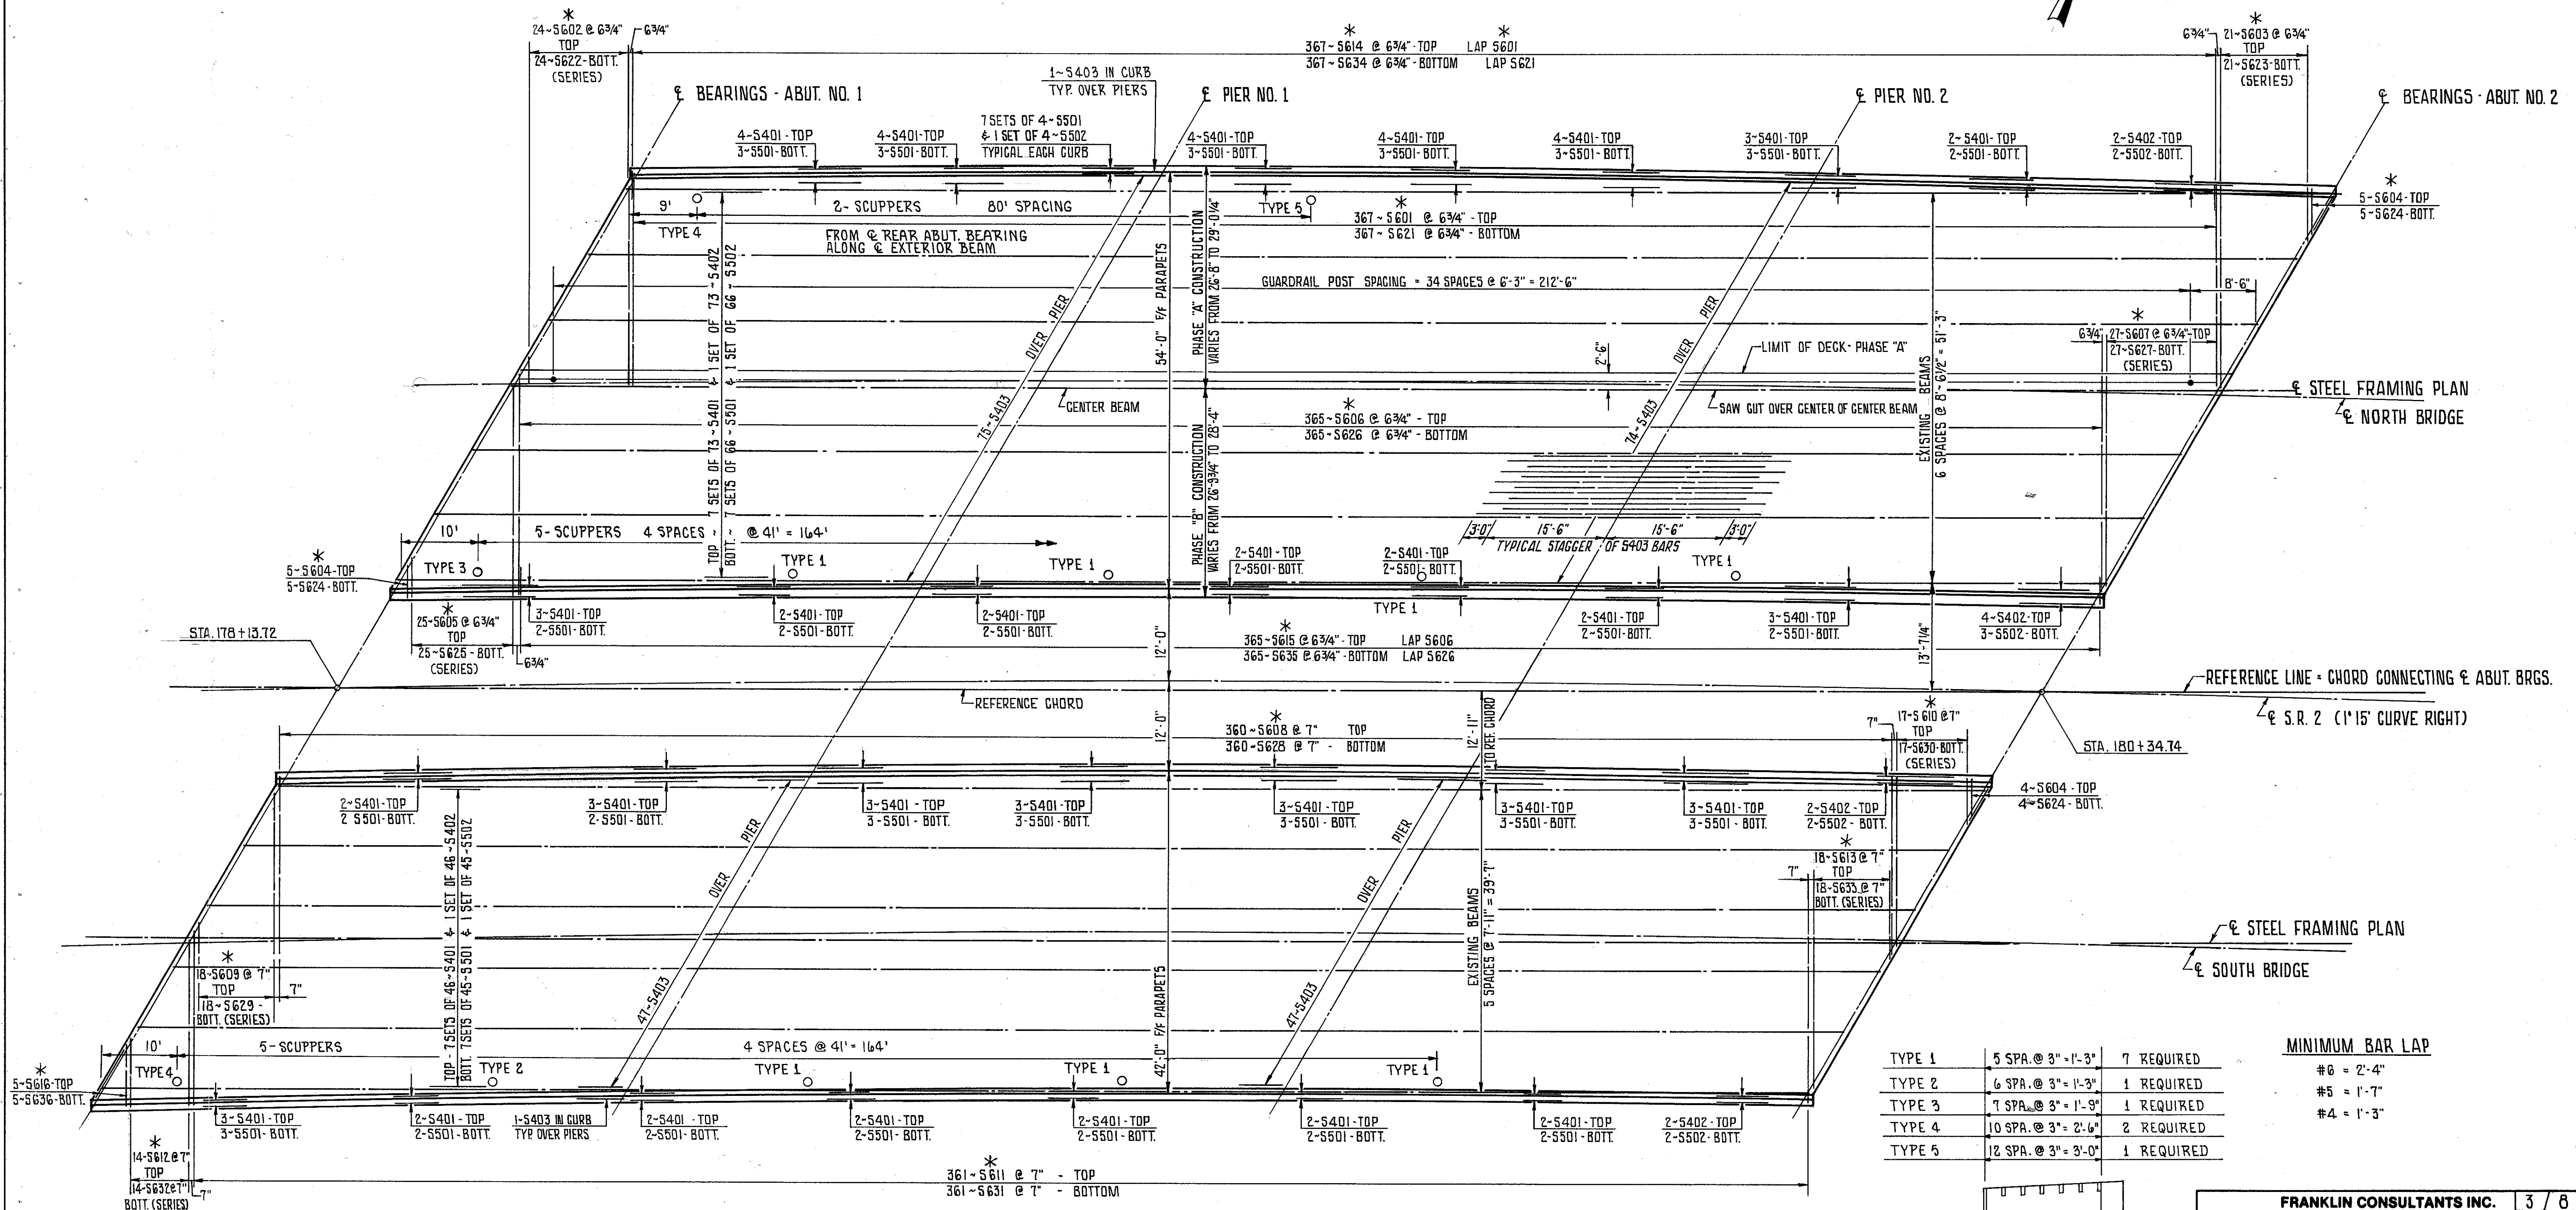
*
24~S602 @ 6¾" TOP
24~S622-BOTT. (SERIES)
6¾"

℄ BEARINGS - ABUT. NO. 1

1~S403 IN CURB TYP. OVER PIERS

*
367~S614 @ 6¾"-TOP
367~S634 @ 6¾"-BOTTOM
*
LAP S601
LAP S621

℄ PIER NO. 1

℄ PIER NO. 2

6¾"
*
21~S603 @ 6¾" TOP
21~S623-BOTT. (SERIES)

℄ BEARINGS - ABUT. NO. 2

4-S401-TOP
3-S501-BOTT.

4-S401-TOP
3-S501-BOTT.

7 SETS OF 4-S501 & 1 SET OF 4~S502 TYPICAL EACH CURB

4-S401-TOP
3-S501-BOTT.

4-S401-TOP
3-S501-BOTT.

4-S401-TOP
3-S501-BOTT.

3-S401-TOP
3-S501-BOTT.

2-S401-TOP
2-S501-BOTT.

2-S402-TOP
2-S502-BOTT.

*
5-S604-TOP
5-S624-BOTT.

9'
TYPE 4
2- SCUPPERS 80' SPACING
FROM ℄ REAR ABUT. BEARING ALONG ℄ EXTERIOR BEAM

TYPE 5
*
367~S601 @ 6¾"-TOP
367~S621 @ 6¾"-BOTTOM

GUARDRAIL POST SPACING = 34 SPACES @ 6'-3" = 212'-6"

8'-6"

TOP - 7 SETS OF 73-S401 & 1 SET OF 73-S402
BOTT. - 7 SETS OF 66-S501 & 1 SET OF 66-S502

73-S403
OVER PIER

54'-0" F/F PARAPETS

PHASE "A" CONSTRUCTION VARIES FROM 26'-8" TO 29'-0¼"

2'-6"

74-S403
OVER PIER

LIMIT OF DECK-PHASE "A"

*
6¾"
27-S607 @ 6¾"-TOP
27-S627-BOTT. (SERIES)

℄ STEEL FRAMING PLAN
℄ NORTH BRIDGE

CENTER BEAM

*
365~S606 @ 6¾" - TOP
365-S626 @ 6¾" - BOTTOM

SAW CUT OVER CENTER OF CENTER BEAM

EXISTING BEAMS
6 SPACES @ 8'-6½" = 51'-3"

PHASE "B" CONSTRUCTION VARIES FROM 26'-9¾" TO 28'-4"

10'
5- SCUPPERS 4 SPACES @ 41' = 164'

3'-0"
15'-6"
15'-6"
3'-0"
TYPICAL STAGGER OF S403 BARS

*
5-S604-TOP
5-S624-BOTT.

TYPE 3
TYPE 1
TYPE 1

2-S401-TOP
2-S501-BOTT.

2-S401-TOP
2-S501-BOTT.

TYPE 1

TYPE 1

*
25-S605 @ 6¾" TOP
25-S625-BOTT. (SERIES)
6¾"

3-S401-TOP
2-S501-BOTT.

2-S401-TOP
2-S501-BOTT.

2-S401-TOP
2-S501-BOTT.

STA. 178+13.72

12'-0"

*
365~S615 @ 6¾"-TOP
365-S635 @ 6¾"-BOTTOM
LAP S606
LAP S626

2-S401-TOP
2-S501-BOTT.

3-S401-TOP
2-S501-BOTT.

13'-7¼"

4-S402-TOP
3-S502-BOTT.

REFERENCE LINE = CHORD CONNECTING ℄ ABUT. BRGS.

REFERENCE CHORD

12'-0"

*
360~S608 @ 7" TOP
360-S628 @ 7" - BOTTOM

12'-11" TO REF. CHORD

7"
*
17-S610 @ 7" TOP
17-S630-BOTT. (SERIES)

℄ S.R. 2 (1°15' CURVE RIGHT)

STA. 180+34.74

4-S604-TOP
4-S624-BOTT.

2-S401-TOP
2 S501-BOTT.

3-S401-TOP
2-S501-BOTT.

3-S401-TOP
3-S501-BOTT.

3-S401-TOP
3-S501-BOTT.

3-S401-TOP
3-S501-BOTT.

3-S401-TOP
3-S501-BOTT.

3-S401-TOP
3-S501-BOTT.

2-S402-TOP
2-S502-BOTT.

*
7"
18-S613 @ 7" TOP
18-S633 @ 7" BOTT. (SERIES)

TOP - 7 SETS OF 46-S401 & 1 SET OF 46-S402
BOTT. 7 SETS OF 45-S501 & 1 SET OF 45-S502

47-S403
OVER PIER

47-S403
OVER PIER

EXISTING BEAMS
5 SPACES @ 7'-11" = 39'-7"

℄ STEEL FRAMING PLAN
℄ SOUTH BRIDGE

*
18-S609 @ 7" TOP
18~S629-BOTT. (SERIES)
7"

42'-0" F/F PARAPETS

*
5-S616-TOP
5-S636-BOTT.

10'
TYPE 4
5- SCUPPERS
4 SPACES @ 41' = 164'
TYPE 2
TYPE 1
TYPE 1
TYPE 1

3-S401-TOP
3-S501-BOTT.

2-S401-TOP
2-S501-BOTT.

1-S403 IN CURB TYP. OVER PIERS

2-S401-TOP
2-S501-BOTT.

2-S401-TOP
2-S501-BOTT.

2-S401-TOP
2-S501-BOTT.

2-S401-TOP
2-S501-BOTT.

2-S401-TOP
2-S501-BOTT.

2-S402-TOP
2-S502-BOTT.

*
14-S612 @ 7" TOP
14-S632 @ 7" BOTT. (SERIES)
7"

*
361~S611 @ 7" - TOP
361~S631 @ 7" - BOTTOM

| TYPE 1 | 5 SPA. @ 3" = 1'-3" | 7 REQUIRED |
|---|---|---|
| TYPE 2 | 6 SPA. @ 3" = 1'-3" | 1 REQUIRED |
| TYPE 3 | 7 SPA. @ 3" = 1'-9" | 1 REQUIRED |
| TYPE 4 | 10 SPA. @ 3" = 2'-6" | 2 REQUIRED |
| TYPE 5 | 12 SPA. @ 3" = 3'-0" | 1 REQUIRED |

MINIMUM BAR LAP
#6 = 2'-4"
#5 = 1'-7"
#4 = 1'-3"

FRANKLIN CONSULTANTS INC. 3 / 8